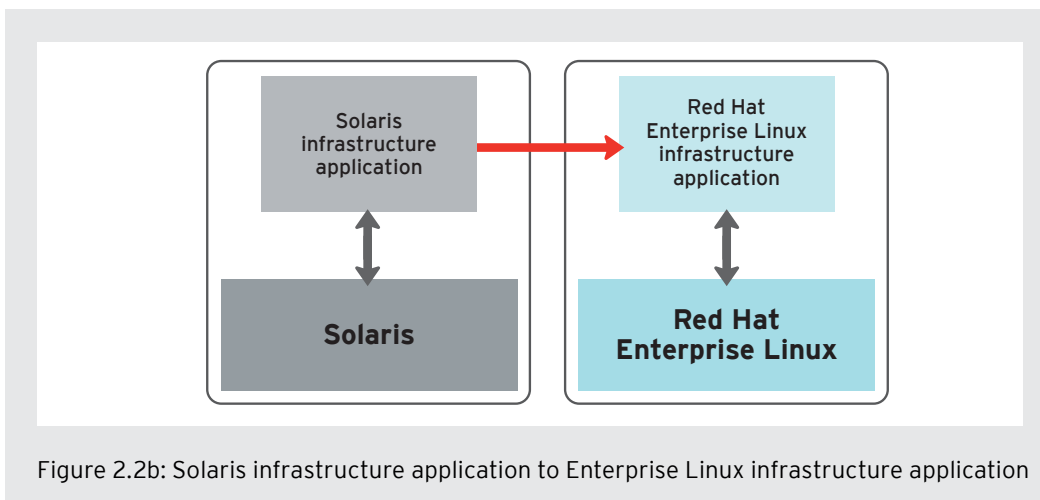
Solaris infrastructure application

Solaris

Red Hat Enterprise Linux infrastructure application

Red Hat Enterprise Linux

Figure 2.2b: Solaris infrastructure application to Enterprise Linux infrastructure application